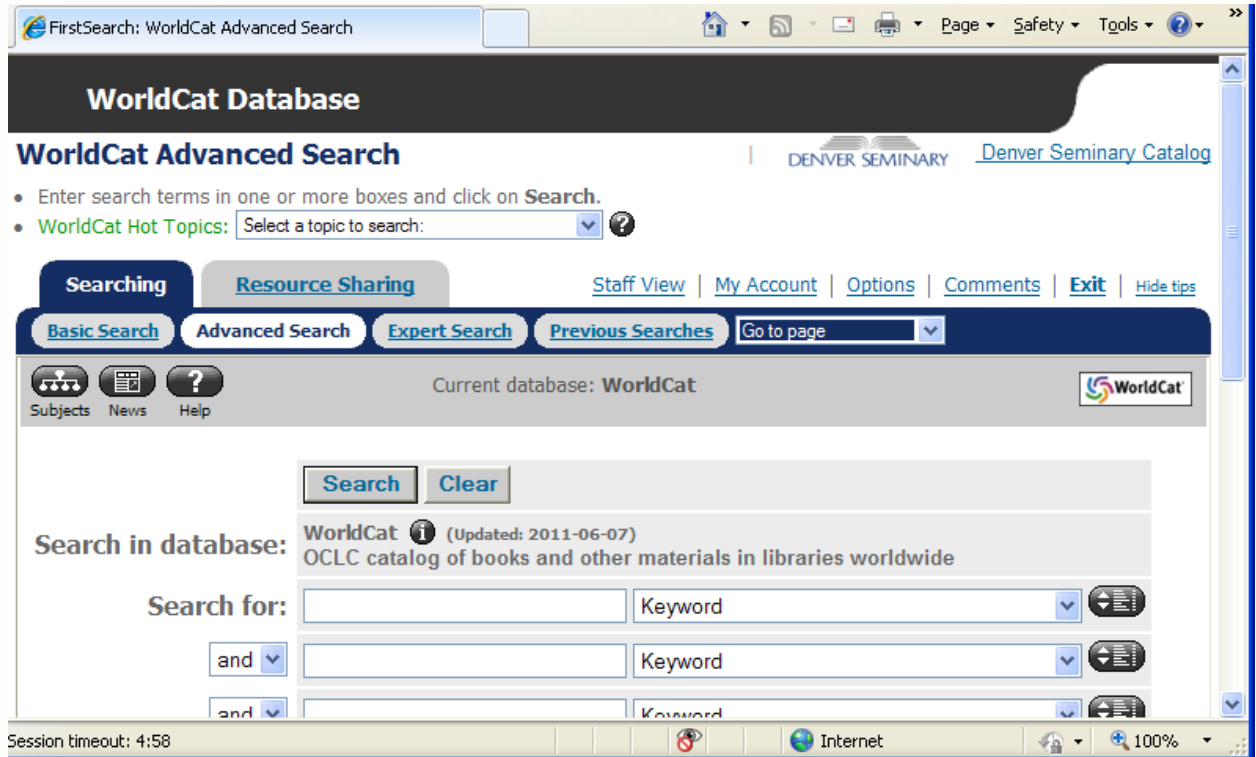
FirstSearch: WorldCat Advanced Search

Page ▾ Safety ▾ Tools ▾

WorldCat Database

WorldCat Advanced Search

DENVER SEMINARY Denver Seminary Catalog

• Enter search terms in one or more boxes and click on Search.
• WorldCat Hot Topics: Select a topic to search:

Searching Resource Sharing

Staff View | My Account | Options | Comments | Exit | Hide tips

Basic Search Advanced Search Expert Search Previous Searches Go to page

Subjects News Help

Current database: WorldCat

WorldCat

Search Clear

Search in database: WorldCat (Updated: 2011-06-07)
OCLC catalog of books and other materials in libraries worldwide

Search for: Keyword

and Keyword

and Keyword

Session timeout: 4:58

Internet

100%